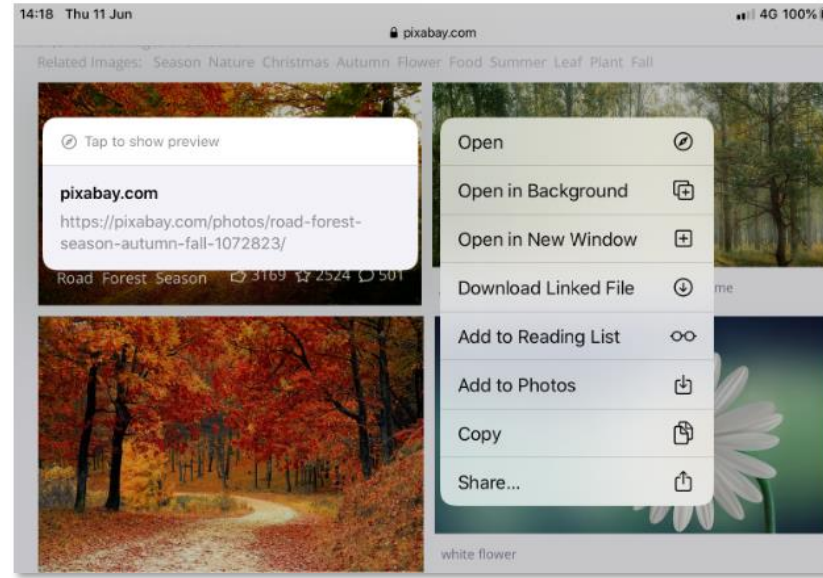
14:18 Thu 11 Jun
pixabay.com
4G 100%

Related Images: Season Nature Christmas Autumn Flower Food Summer Leaf Plant Fall

Tap to show preview

pixabay.com

https://pixabay.com/photos/road-forest-season-autumn-fall-1072823/

Road Forest Season 3169 2524 501

Open

Open in Background

Open in New Window

Download Linked File

Add to Reading List

Add to Photos

Copy

Share...

me

white flower